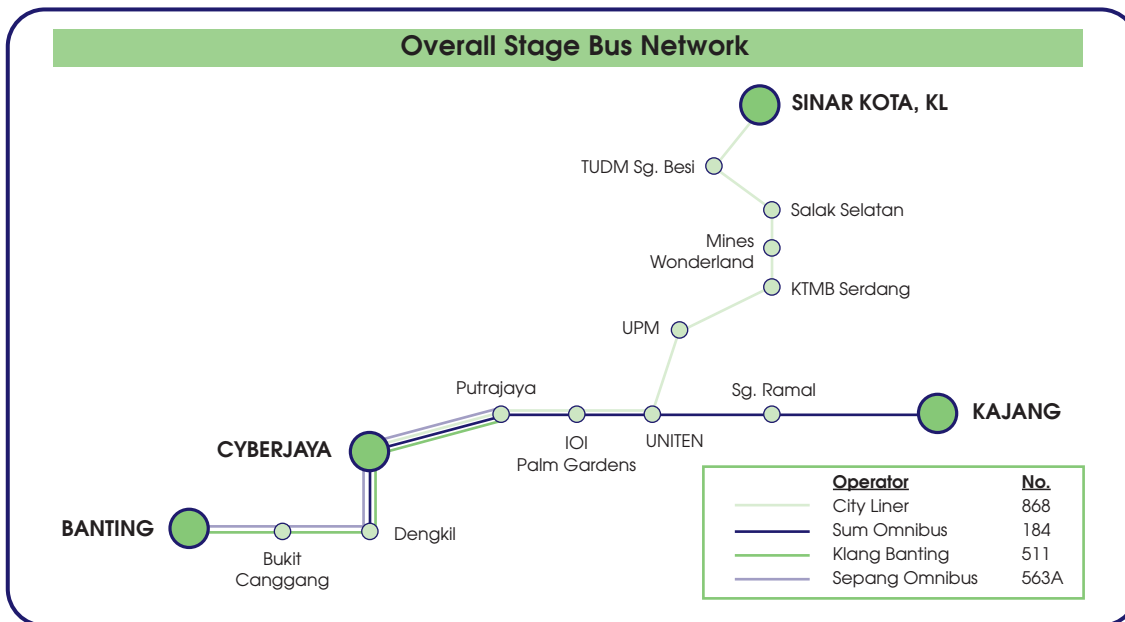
Overall Stage Bus Network

SINAR KOTA, KL

TUDM Sg. Besi

Salak Selatan

Mines Wonderland

KTMB Serdang

UPM

Putrajaya

Sg. Ramal

KAJANG

CYBERJAYA

IOI Palm Gardens

UNITEN

BANTING

Dengkil

Bukit Canggang

| Operator | No. |
|---|---|
| City Liner | 868 |
| Sum Omnibus | 184 |
| Klang Banting | 511 |
| Sepang Omnibus | 563A |